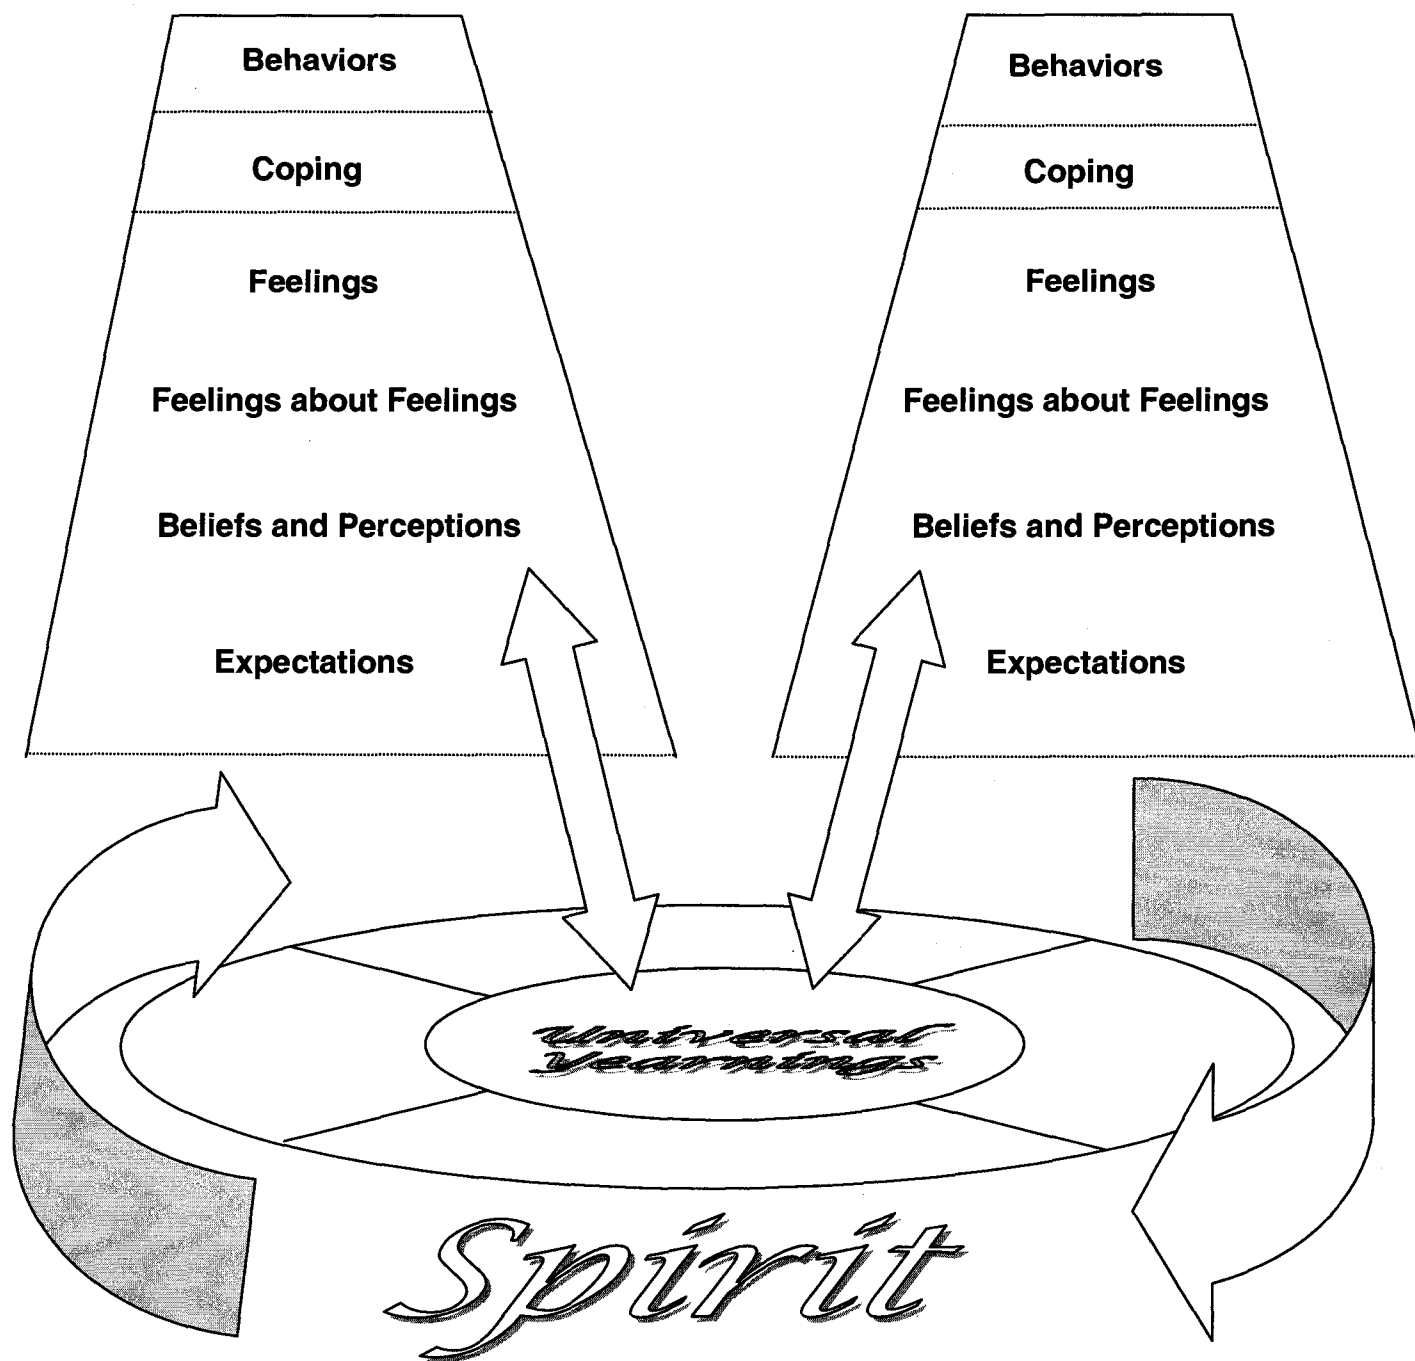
Behaviors

Coping

Feelings

Feelings about Feelings

Beliefs and Perceptions

Expectations

Behaviors

Coping

Feelings

Feelings about Feelings

Beliefs and Perceptions

Expectations

Universal Yearnings

Spirit